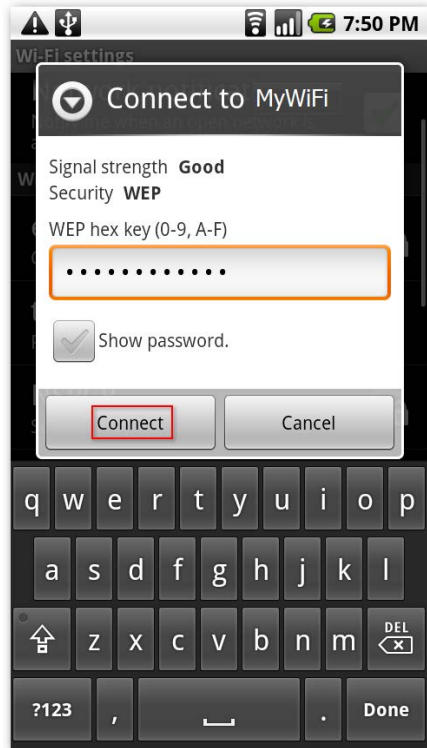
7:50 PM

Wi-Fi settings

Connect to MyWiFi

Signal strength Good
Security WEP
WEP hex key (0-9, A-F)
••••••••••••

Show password.

Connect
Cancel

q w e r t y u i o p
a s d f g h j k l
z x c v b n m DEL
?123 , . Done